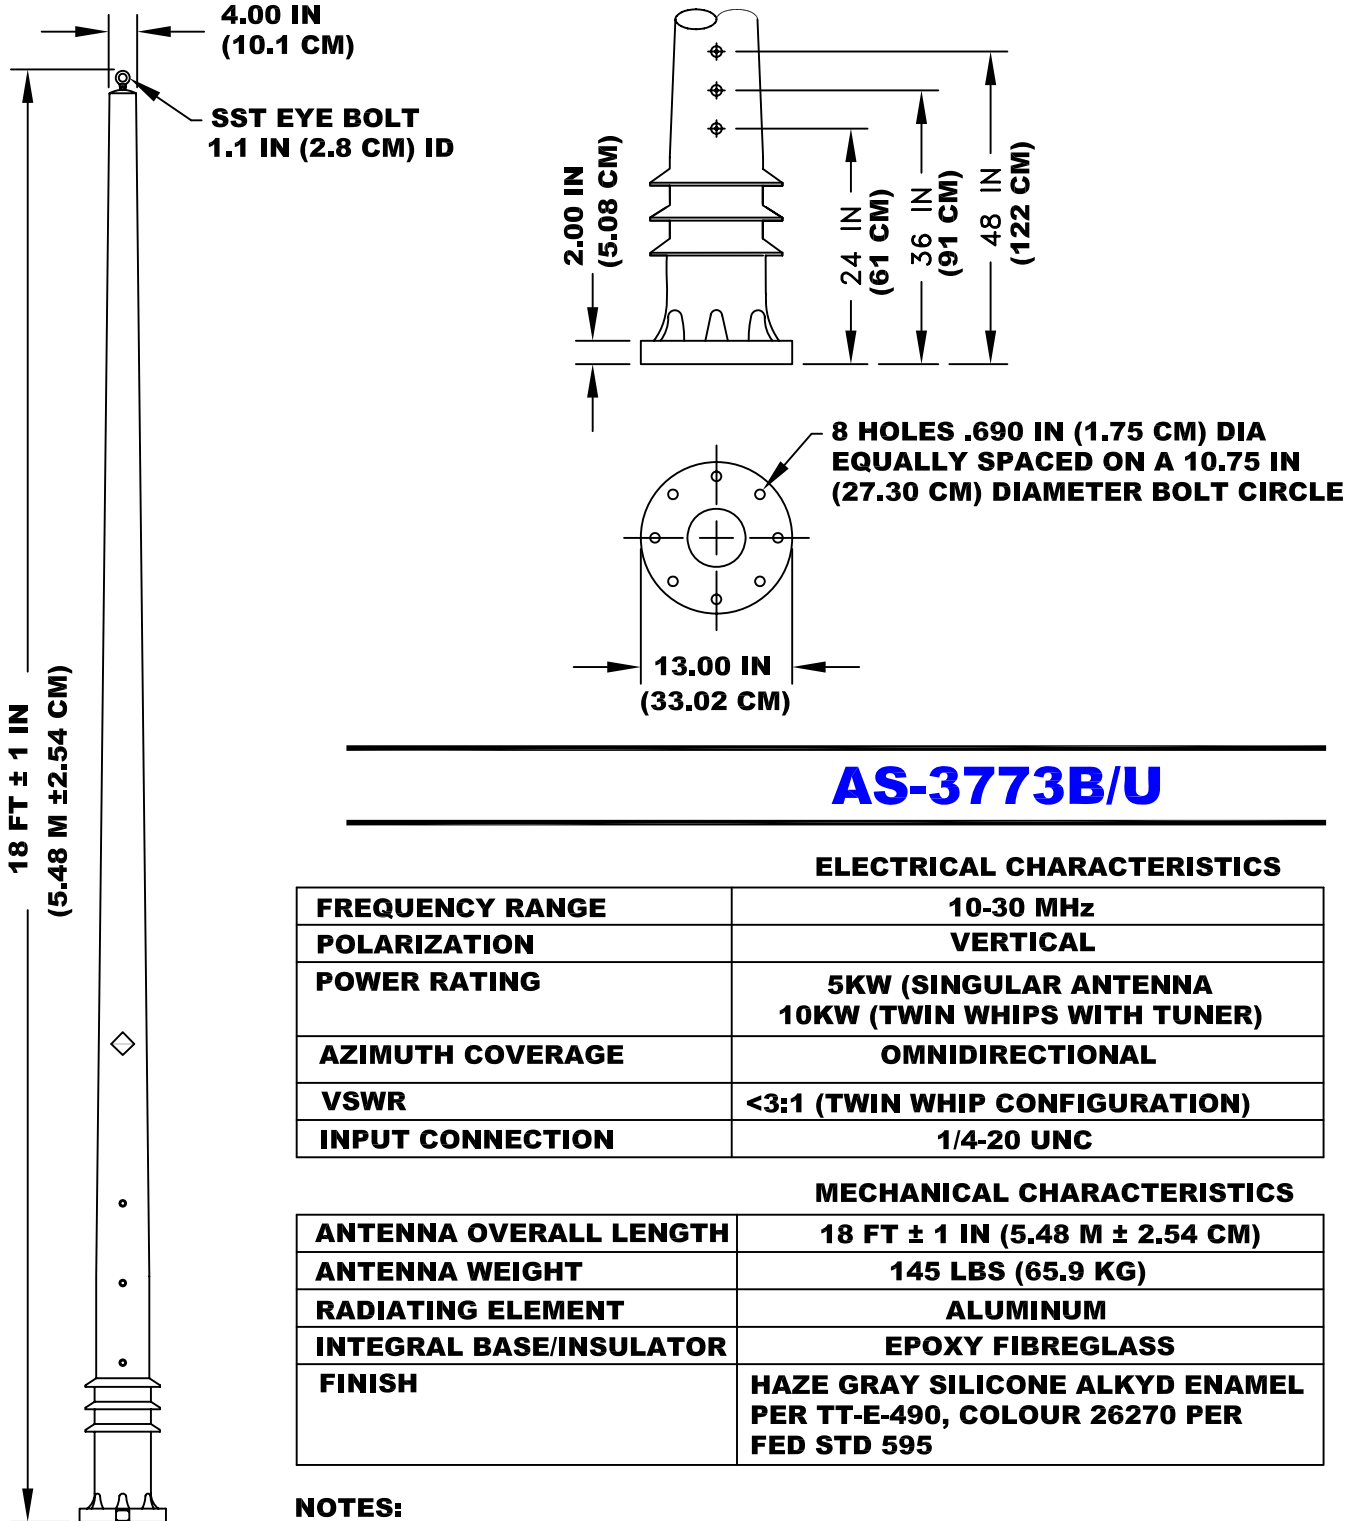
4.00 IN
(10.1 CM)

SST EYE BOLT
1.1 IN (2.8 CM) ID

18 FT ± 1 IN
(5.48 M ±2.54 CM)

2.00 IN
(5.08 CM)

24 IN
(61 CM)

36 IN
(91 CM)

48 IN
(122 CM)

8 HOLES .690 IN (1.75 CM) DIA
EQUALLY SPACED ON A 10.75 IN
(27.30 CM) DIAMETER BOLT CIRCLE

13.00 IN
(33.02 CM)

AS-3773B/U

ELECTRICAL CHARACTERISTICS

| FREQUENCY RANGE | 10-30 MHz |
|---|---|
| POLARIZATION | VERTICAL |
| POWER RATING | 5KW (SINGULAR ANTENNA 10KW (TWIN WHIPS WITH TUNER) |
| AZIMUTH COVERAGE | OMNIDIRECTIONAL |
| VSWR | <3:1 (TWIN WHIP CONFIGURATION) |
| INPUT CONNECTION | 1/4-20 UNC |

MECHANICAL CHARACTERISTICS

| ANTENNA OVERALL LENGTH | 18 FT ± 1 IN (5.48 M ± 2.54 CM) |
|---|---|
| ANTENNA WEIGHT | 145 LBS (65.9 KG) |
| RADIATING ELEMENT | ALUMINUM |
| INTEGRAL BASE/INSULATOR | EPOXY FIBREGLASS |
| FINISH | HAZE GRAY SILICONE ALKYD ENAMEL PER TT-E-490, COLOUR 26270 PER FED STD 595 |

NOTES: